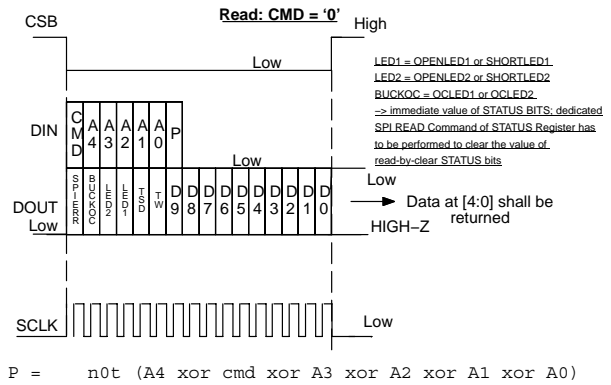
CSB

Read: CMD = '0'

High

Low

LED1 = OPENLED1 or SHORTLED1
LED2 = OPENLED2 or SHORTLED2
BUCKOC = OCLED1 or OCLED2
–> immediate value of STATUS BITS; dedicated SPI READ Command of STATUS Register has to be performed to clear the value of read-by-clear STATUS bits

DIN

C M D | A 4 | A 3 | A 2 | A 1 | A 0 | P

Low

Low

DOUT

SPIERR | BUCKOC | LED2 | LED1 | TSD | TW | D 9 | D 8 | D 7 | D 6 | D 5 | D 4 | D 3 | D 2 | D 1 | D 0

Data at [4:0] shall be returned

Low

HIGH–Z

SCLK

Low

P = n0t (A4 xor cmd xor A3 xor A2 xor A1 xor A0)